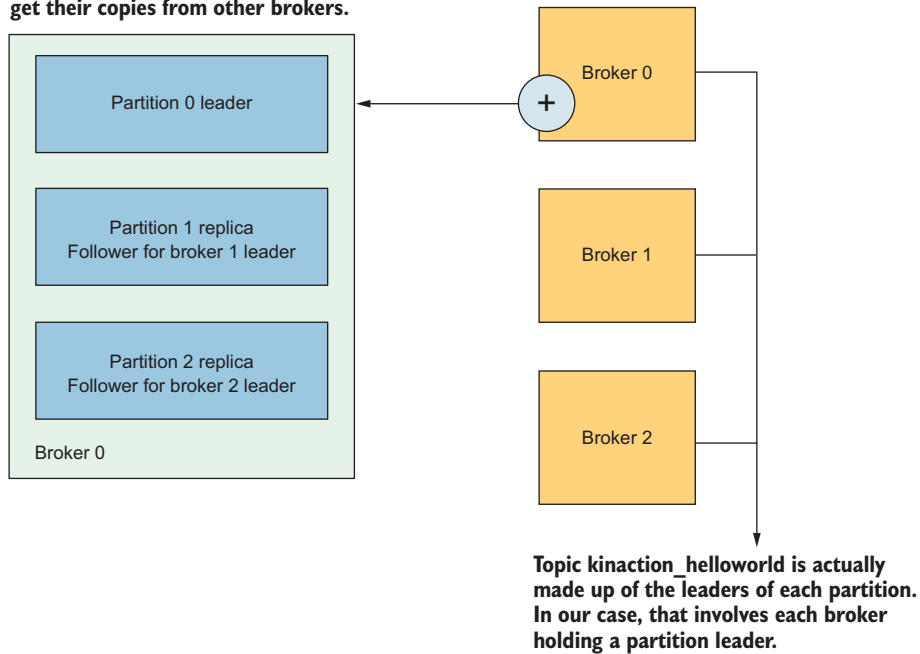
get their copies from other brokers.

Partition 0 leader

Partition 1 replica
Follower for broker 1 leader

Partition 2 replica
Follower for broker 2 leader

Broker 0

+

Broker 0

Broker 1

Broker 2

Topic kinaction_helloworld is actually made up of the leaders of each partition. In our case, that involves each broker holding a partition leader.